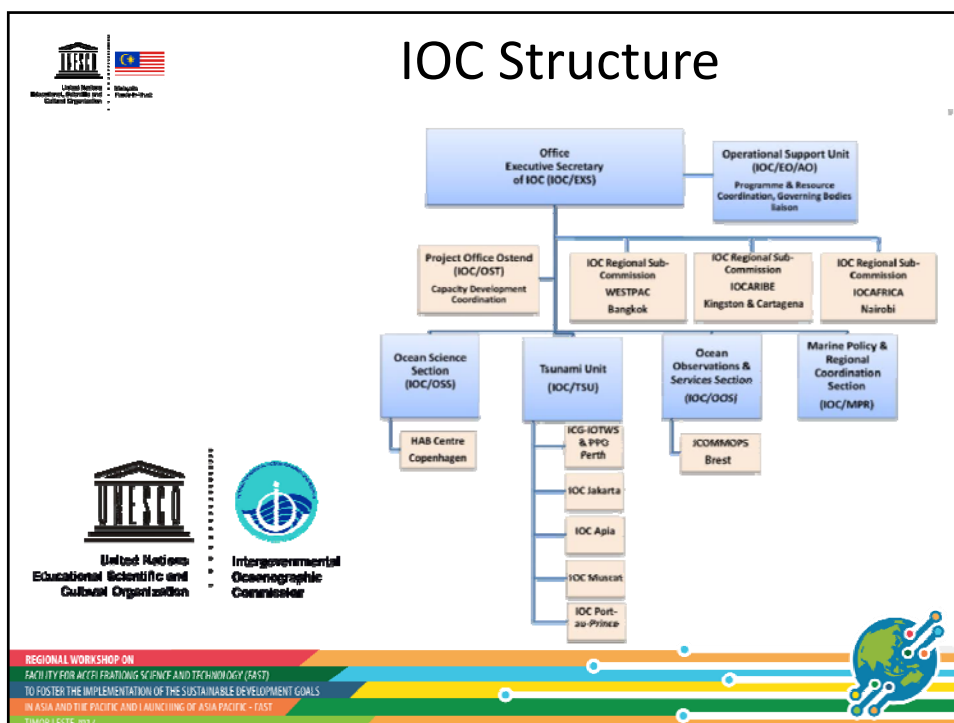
UNESCO
United Nations Educational, Scientific and Cultural Organization
Malaysia
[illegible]

IOC Structure

Office Executive Secretary of IOC (IOC/EXS)

Operational Support Unit (IOC/EO/AO)
Programme & Resource Coordination, Governing Bodies liaison

Project Office Ostend (IOC/OST)
Capacity Development Coordination

IOC Regional Sub-Commission
WESTPAC
Bangkok

IOC Regional Sub-Commission
IOCARIBE
Kingston & Cartagena

IOC Regional Sub-Commission
IOCAFRICA
Nairobi

Ocean Science Section (IOC/OSS)

Tsunami Unit (IOC/TSU)

Ocean Observations & Services Section (IOC/OOS)

Marine Policy & Regional Coordination Section (IOC/MPR)

HAB Centre Copenhagen

ICG-IOTWS & PPO Perth

IOC Jakarta

IOC Apia

IOC Muscat

IOC Port-au-Prince

JCOMMOPS Brest

UNESCO
United Nations Educational, Scientific and Cultural Organization

Intergovernmental Oceanographic Commission

REGIONAL WORKSHOP ON
FACILITY FOR ACCELERATING SCIENCE AND TECHNOLOGY (FAST)
TO FOSTER THE IMPLEMENTATION OF THE SUSTAINABLE DEVELOPMENT GOALS
IN ASIA AND THE PACIFIC AND LAUNCHING OF ASIA PACIFIC - FAST
TIMOR LESTE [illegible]